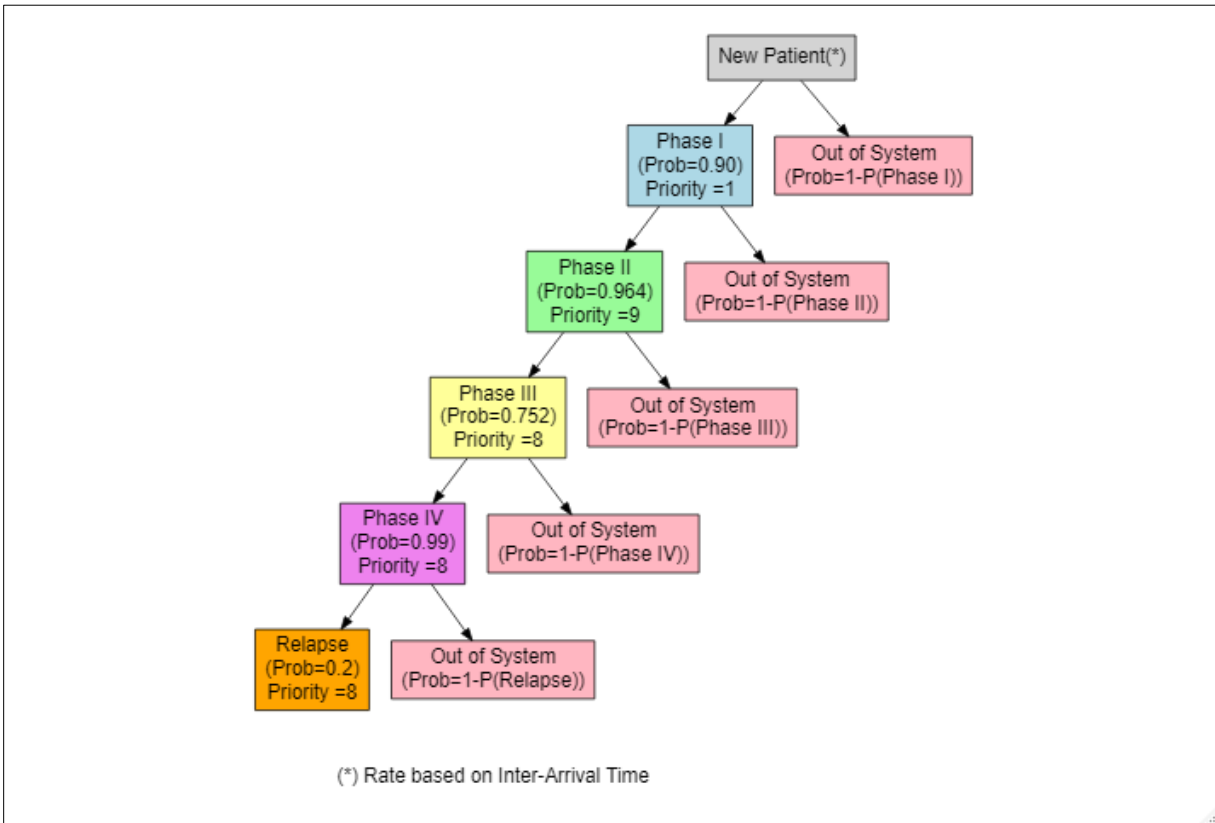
New Patient(*)

Phase I
(Prob=0.90)
Priority =1

Out of System
(Prob=1-P(Phase I))

Phase II
(Prob=0.964)
Priority =9

Out of System
(Prob=1-P(Phase II))

Phase III
(Prob=0.752)
Priority =8

Out of System
(Prob=1-P(Phase III))

Phase IV
(Prob=0.99)
Priority =8

Out of System
(Prob=1-P(Phase IV))

Relapse
(Prob=0.2)
Priority =8

Out of System
(Prob=1-P(Relapse))

(*) Rate based on Inter-Arrival Time